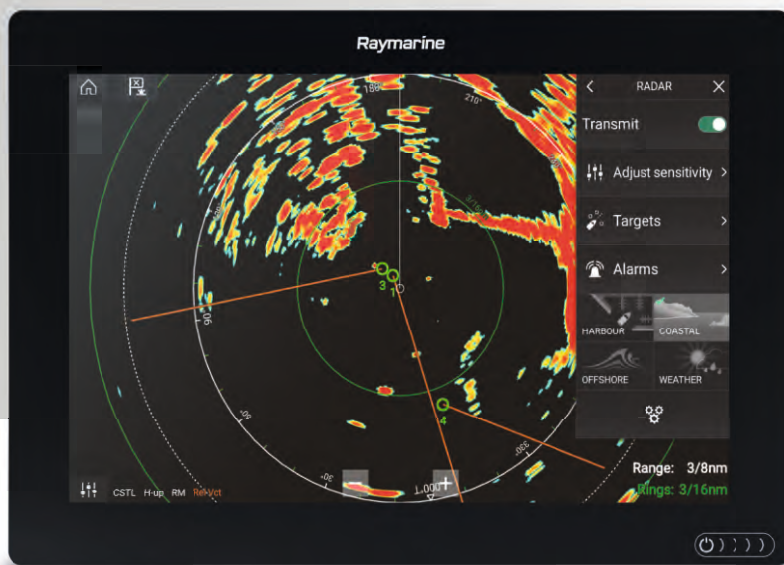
Raymarine

RADAR

Transmit

Adjust sensitivity

Targets

Alarms

HARBOUR

COASTAL

OFFSHORE

WEATHER

180°

210°

3/16

240°

3

1

2

4

90°

30°

330°

30°

000°

CSTL H-up RM Rel-Vct

Range: 3/8nm

Rings: 3/16nm